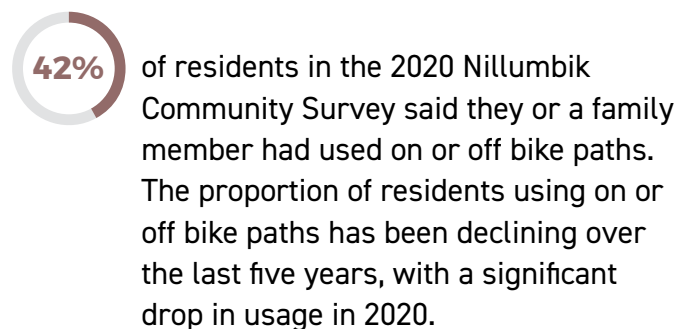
42%

of residents in the 2020 Nillumbik Community Survey said they or a family member had used on or off bike paths. The proportion of residents using on or off bike paths has been declining over the last five years, with a significant drop in usage in 2020.